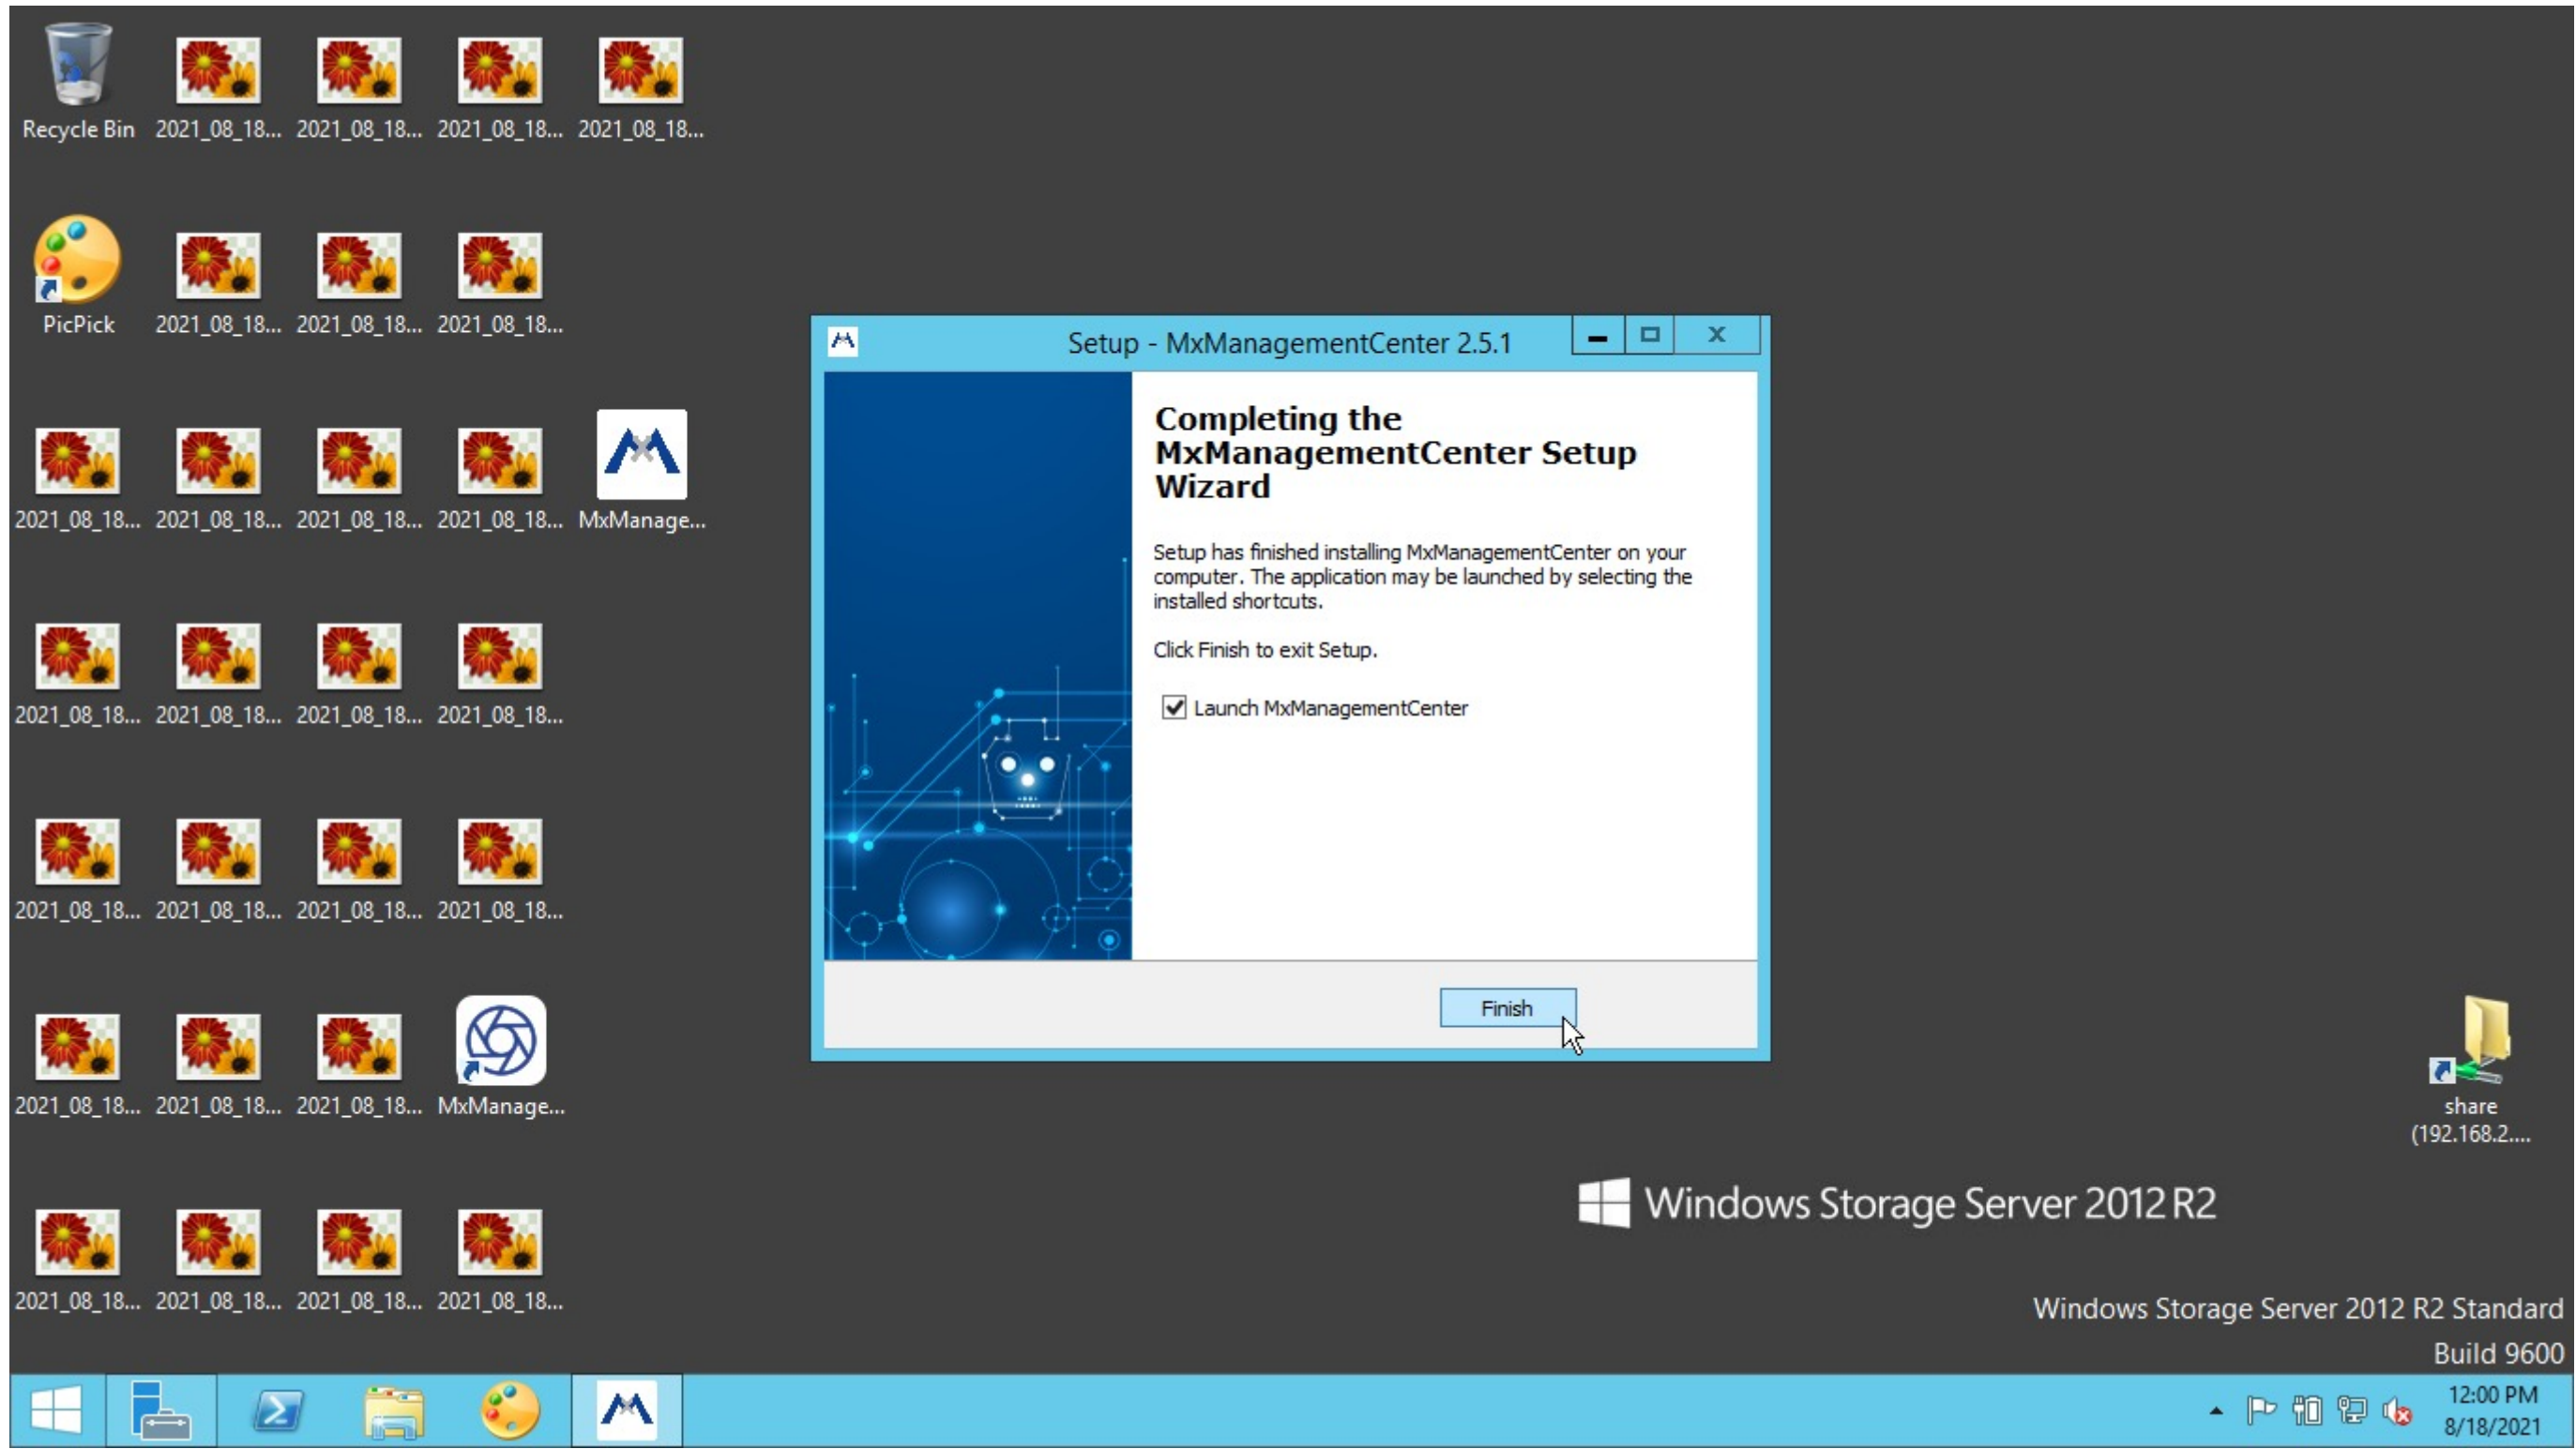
Recycle Bin
2021_08_18...
2021_08_18...
2021_08_18...
2021_08_18...

PicPick
2021_08_18...
2021_08_18...
2021_08_18...

2021_08_18...
2021_08_18...
2021_08_18...
2021_08_18...
MxManage...

2021_08_18...
2021_08_18...
2021_08_18...
2021_08_18...

2021_08_18...
2021_08_18...
2021_08_18...
2021_08_18...

2021_08_18...
2021_08_18...
2021_08_18...
MxManage...

2021_08_18...
2021_08_18...
2021_08_18...
2021_08_18...

Setup - MxManagementCenter 2.5.1

Completing the MxManagementCenter Setup Wizard

Setup has finished installing MxManagementCenter on your computer. The application may be launched by selecting the installed shortcuts.

Click Finish to exit Setup.

Launch MxManagementCenter

Finish

share (192.168.2....

Windows Storage Server 2012 R2

Windows Storage Server 2012 R2 Standard
Build 9600

12:00 PM
8/18/2021